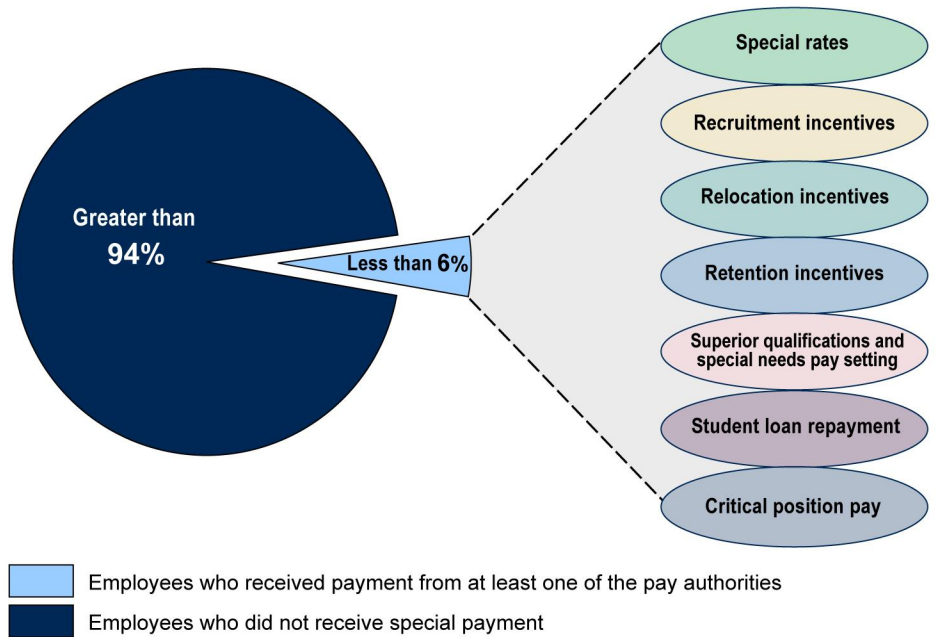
Greater than
94%

Less than 6%

Special rates

Recruitment incentives

Relocation incentives

Retention incentives

Superior qualifications and special needs pay setting

Student loan repayment

Critical position pay

Employees who received payment from at least one of the pay authorities

Employees who did not receive special payment